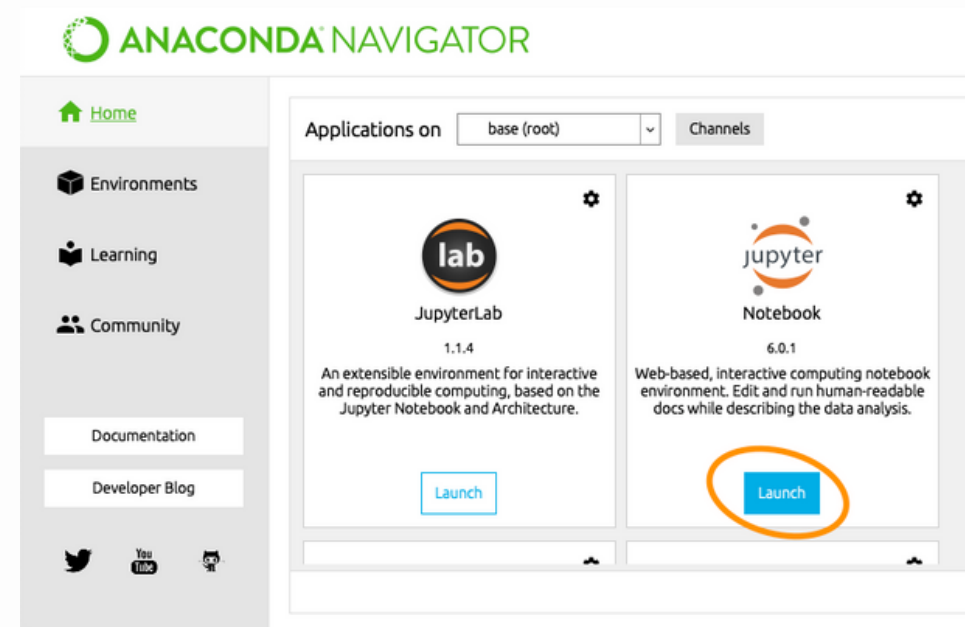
ANACONDA NAVIGATOR

Home

Environments

Learning

Community

Documentation

Developer Blog

You Tube

Applications on base (root) Channels

lab

JupyterLab

1.1.4

An extensible environment for interactive and reproducible computing, based on the Jupyter Notebook and Architecture.

Launch

jupyter

Notebook

6.0.1

Web-based, interactive computing notebook environment. Edit and run human-readable docs while describing the data analysis.

Launch